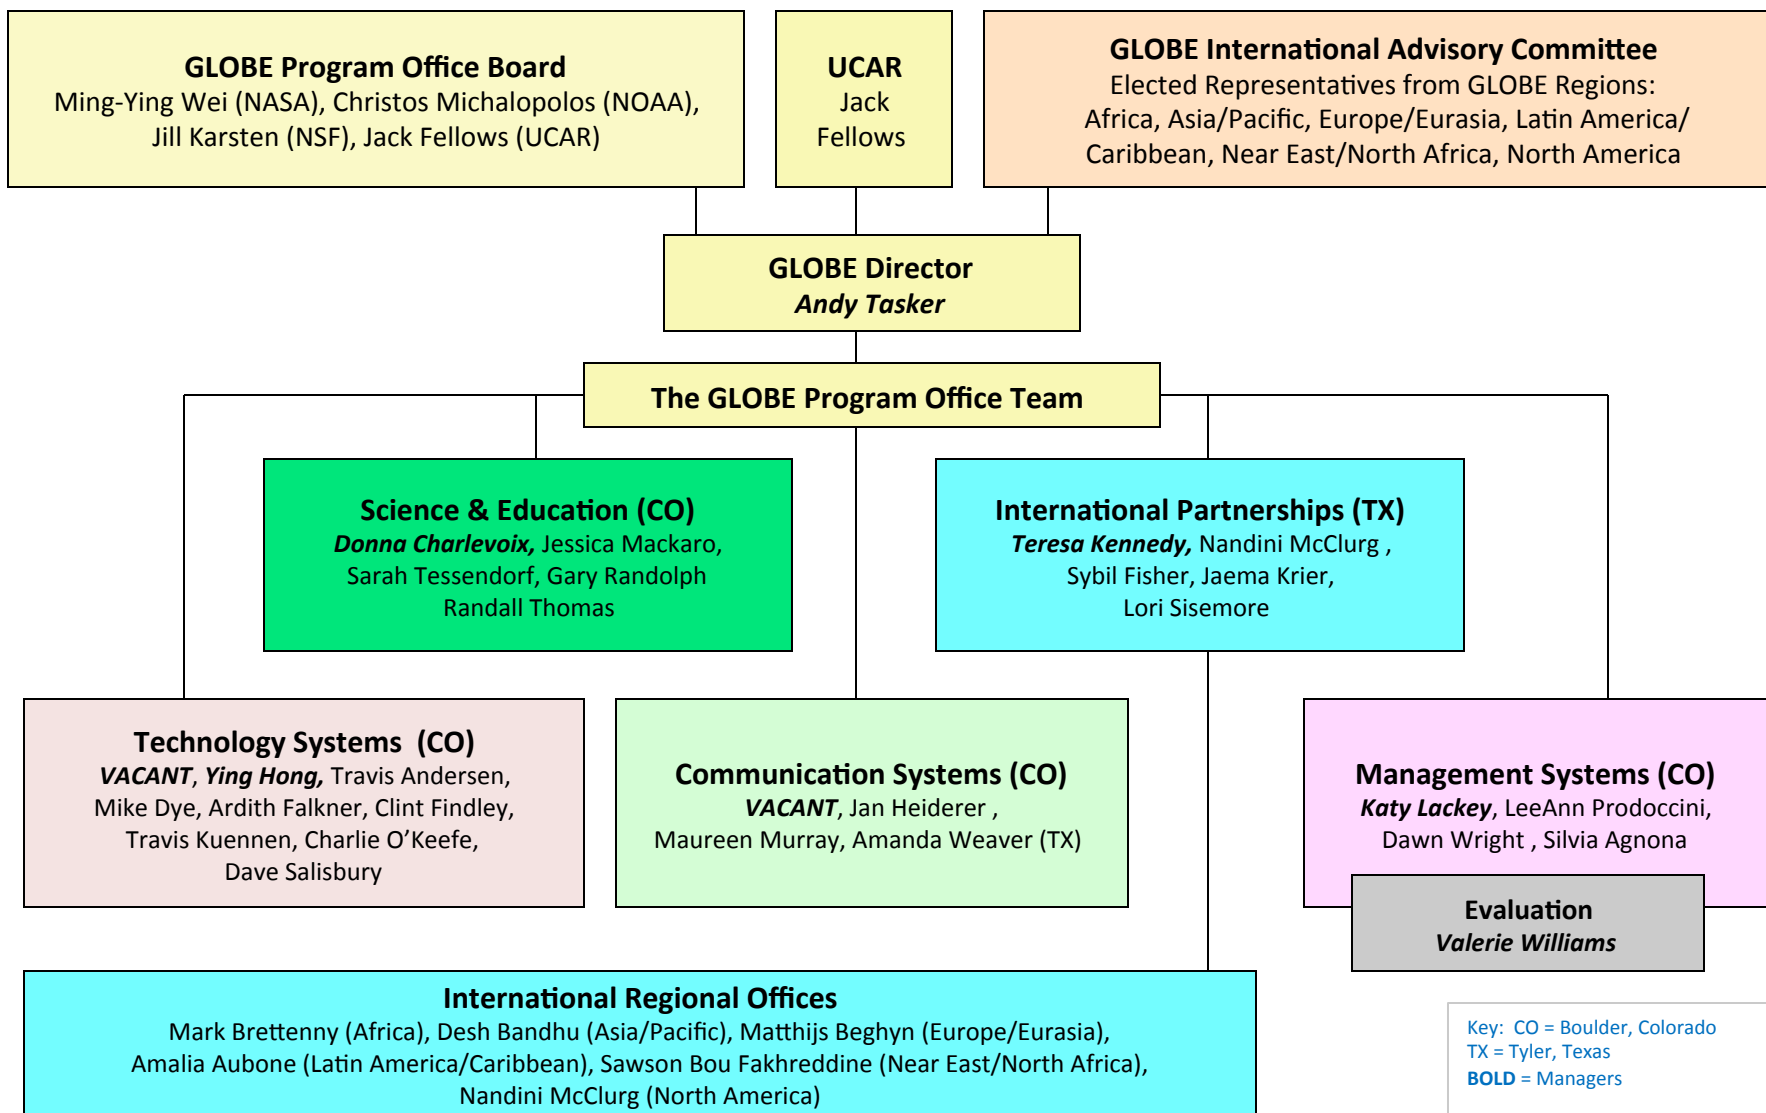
GLOBE Program Office Board
Ming-Ying Wei (NASA), Christos Michalopolos (NOAA), Jill Karsten (NSF), Jack Fellows (UCAR)

UCAR
Jack Fellows

GLOBE International Advisory Committee
Elected Representatives from GLOBE Regions: Africa, Asia/Pacific, Europe/Eurasia, Latin America/ Caribbean, Near East/North Africa, North America

GLOBE Director
Andy Tasker

The GLOBE Program Office Team

Science & Education (CO)
Donna Charlevoix, Jessica Mackaro, Sarah Tessendorf, Gary Randolph Randall Thomas

International Partnerships (TX)
Teresa Kennedy, Nandini McClurg , Sybil Fisher, Jaema Krier, Lori Sisemore

Technology Systems (CO)
VACANT, Ying Hong, Travis Andersen, Mike Dye, Ardith Falkner, Clint Findley, Travis Kuennen, Charlie O'Keefe, Dave Salisbury

Communication Systems (CO)
VACANT, Jan Heiderer , Maureen Murray, Amanda Weaver (TX)

Management Systems (CO)
Katy Lackey, LeeAnn Prodoccini, Dawn Wright , Silvia Agnona

Evaluation
Valerie Williams

International Regional Offices
Mark Brettenny (Africa), Desh Bandhu (Asia/Pacific), Matthijs Beghyn (Europe/Eurasia), Amalia Aubone (Latin America/Caribbean), Sawson Bou Fakhreddine (Near East/North Africa), Nandini McClurg (North America)

Key: CO = Boulder, Colorado
TX = Tyler, Texas
BOLD = Managers